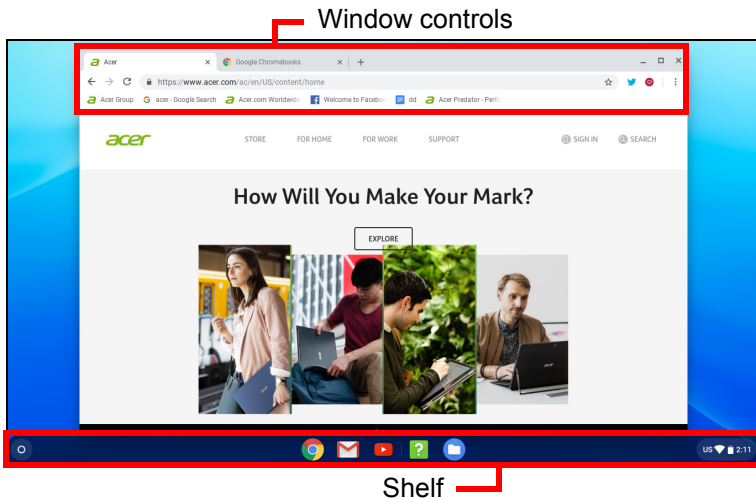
Window controls

Acer ×
Google Chromebooks ×
+

https://www.acer.com/ac/en/US/content/home

Acer Group
acer - Google Search
Acer.com Worldwide
Welcome to Faceboo
dd
Acer Predator - Perfo

acer

STORE
FOR HOME
FOR WORK
SUPPORT

SIGN IN
SEARCH

How Will You Make Your Mark?

EXPLORE

US
2:11

Shelf